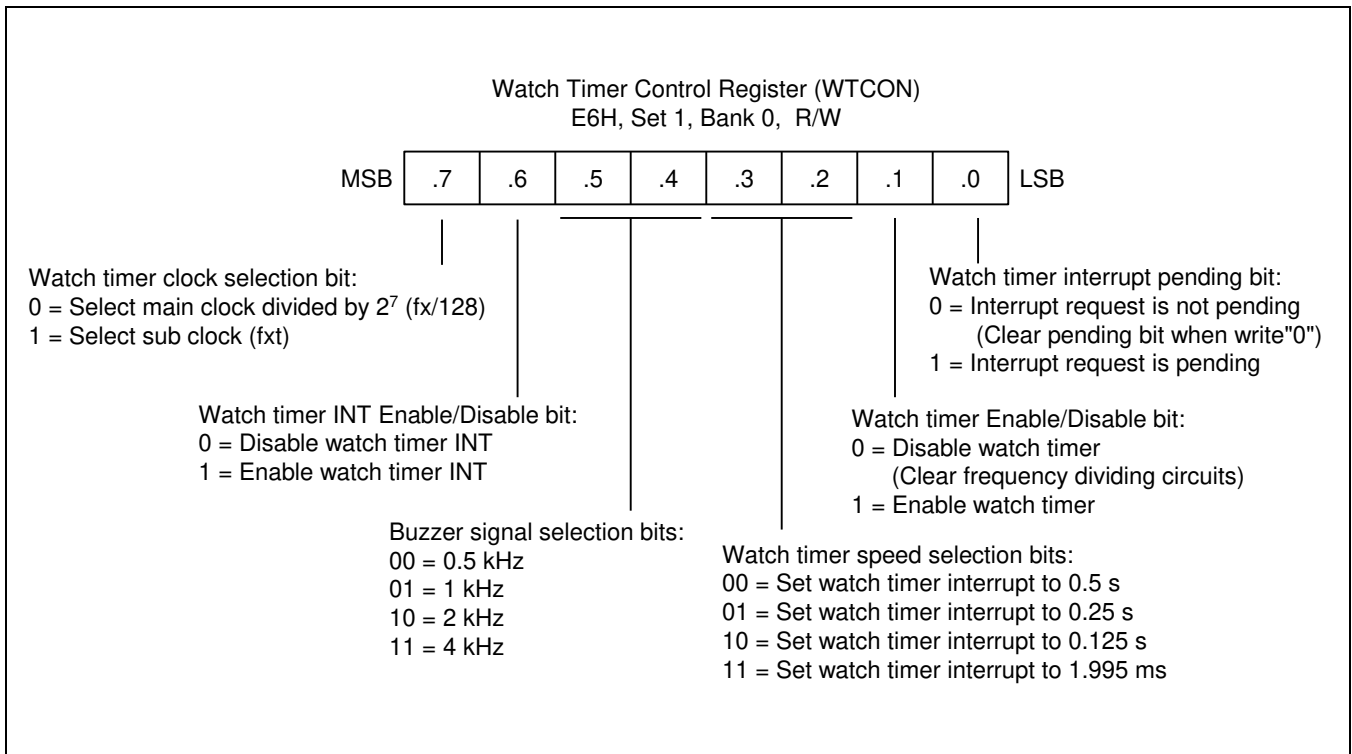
Watch Timer Control Register (WTCON)
E6H, Set 1, Bank 0, R/W

| MSB | .7 | .6 | .5 | .4 | .3 | .2 | .1 | .0 | LSB |
|---|---|---|---|---|---|---|---|---|---|

Watch timer clock selection bit:
0 = Select main clock divided by $2^7$ (fx/128)
1 = Select sub clock (fxt)

Watch timer interrupt pending bit:
0 = Interrupt request is not pending
(Clear pending bit when write"0")
1 = Interrupt request is pending

Watch timer INT Enable/Disable bit:
0 = Disable watch timer INT
1 = Enable watch timer INT

Watch timer Enable/Disable bit:
0 = Disable watch timer
(Clear frequency dividing circuits)
1 = Enable watch timer

Buzzer signal selection bits:
00 = 0.5 kHz
01 = 1 kHz
10 = 2 kHz
11 = 4 kHz

Watch timer speed selection bits:
00 = Set watch timer interrupt to 0.5 s
01 = Set watch timer interrupt to 0.25 s
10 = Set watch timer interrupt to 0.125 s
11 = Set watch timer interrupt to 1.995 ms